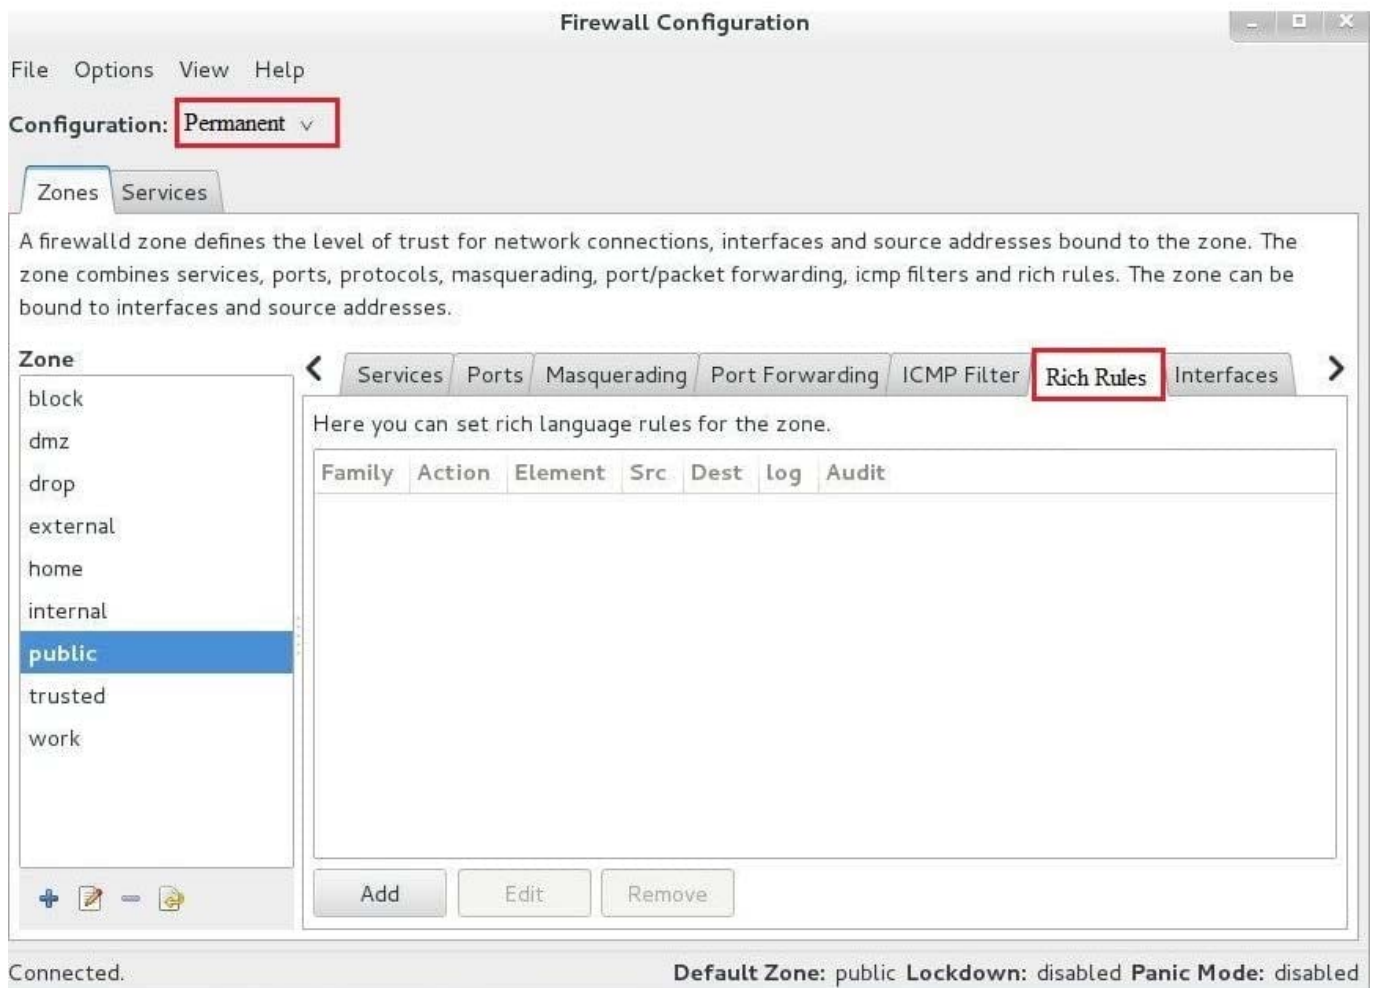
Firewall Configuration

File Options View Help

Configuration: Permanent

Zones Services

A firewalld zone defines the level of trust for network connections, interfaces and source addresses bound to the zone. The zone combines services, ports, protocols, masquerading, port/packet forwarding, icmp filters and rich rules. The zone can be bound to interfaces and source addresses.

Zone

block
dmz
drop
external
home
internal
public
trusted
work

Services Ports Masquerading Port Forwarding ICMP Filter Rich Rules Interfaces

Here you can set rich language rules for the zone.

| Family | Action | Element | Src | Dest | log | Audit |
|---|---|---|---|---|---|---|

Add Edit Remove

Connected.

Default Zone: public Lockdown: disabled Panic Mode: disabled